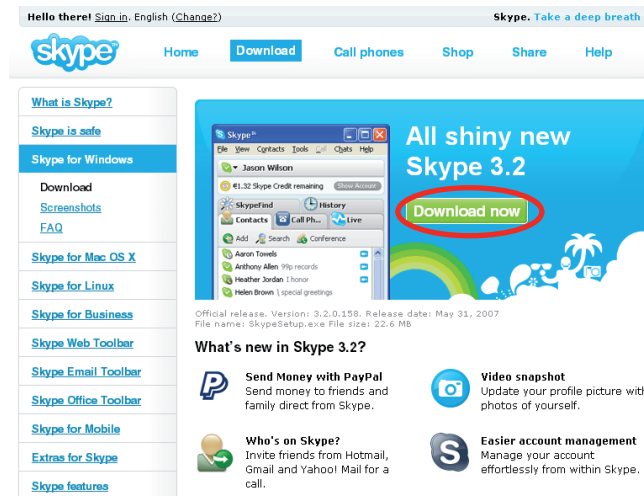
Hello there! Sign in. English (Change?)

Skype. Take a deep breath

skype

Home Download Call phones Shop Share Help

What is Skype?
Skype is safe
Skype for Windows
Download
Screenshots
FAQ
Skype for Mac OS X
Skype for Linux
Skype for Business
Skype Web Toolbar
Skype Email Toolbar
Skype Office Toolbar
Skype for Mobile
Extras for Skype
Skype features

Skype™
File View Contacts Tools Call Chats Help
Jason Wilson
€1.32 Skype Credit remaining Show Account
SkypeFind History
Contacts Call Ph... Live
Add Search Conference
Aaron Towels
Anthony Allen 99p records
Heather Jordan I honor
Helen Brown \ special greetings

All shiny new Skype 3.2

Download now

Official release. Version: 3.2.0.158. Release date: May 31, 2007
File name: SkypeSetup.exe File size: 22.6 MB

What's new in Skype 3.2?

Send Money with PayPal
Send money to friends and family direct from Skype.

Video snapshot
Update your profile picture with photos of yourself.

Who's on Skype?
Invite friends from Hotmail, Gmail and Yahoo! Mail for a call.

Easier account management
Manage your account effortlessly from within Skype.